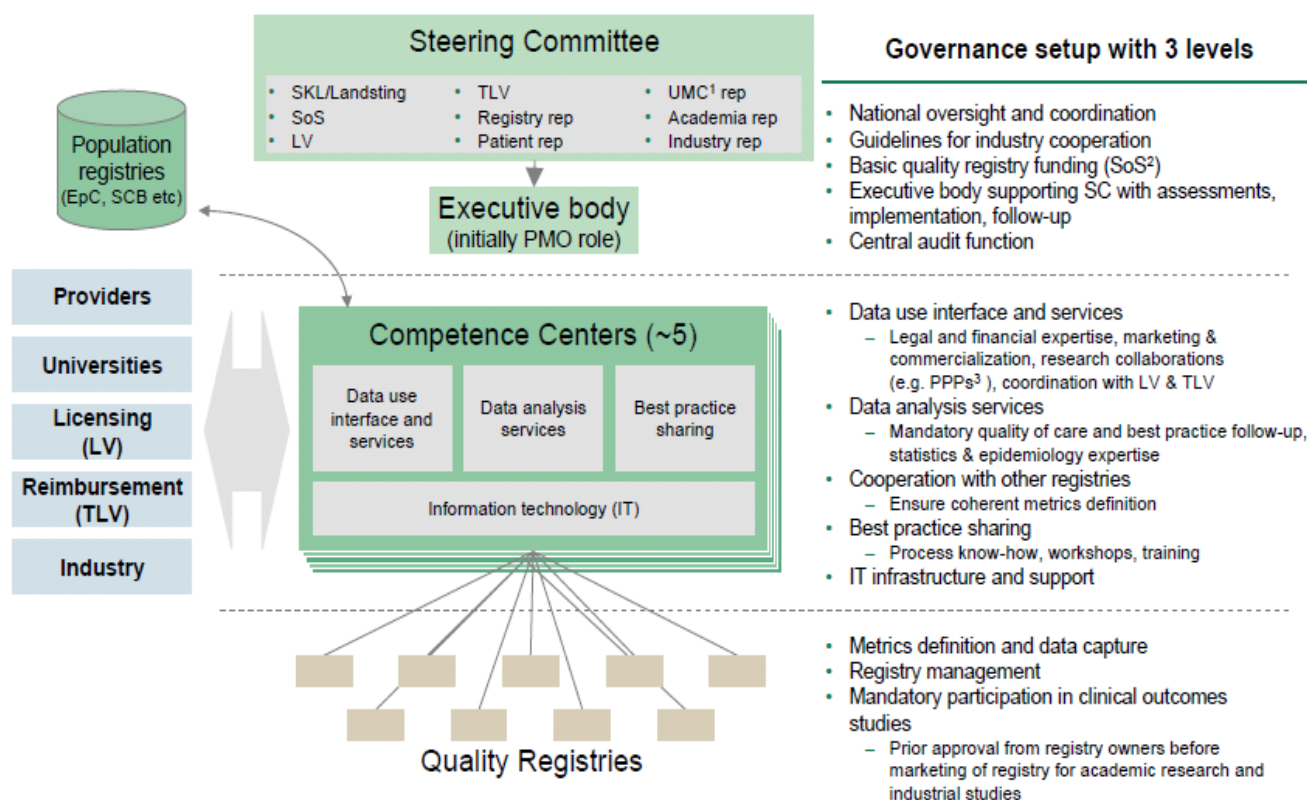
Steering Committee

- SKL/Landsting
- SoS
- LV
- TLV
- Registry rep
- Patient rep
- UMC$^1$ rep
- Academia rep
- Industry rep

Population registries (EpC, SCB etc)

Executive body (initially PMO role)

Providers

Universities

Licensing (LV)

Reimbursement (TLV)

Industry

Competence Centers (~5)

Data use interface and services

Data analysis services

Best practice sharing

Information technology (IT)

Quality Registries

Governance setup with 3 levels

- National oversight and coordination
- Guidelines for industry cooperation
- Basic quality registry funding (SoS$^2$)
- Executive body supporting SC with assessments, implementation, follow-up
- Central audit function

- Data use interface and services
  – Legal and financial expertise, marketing & commercialization, research collaborations (e.g. PPPs$^3$ ), coordination with LV & TLV
- Data analysis services
  – Mandatory quality of care and best practice follow-up, statistics & epidemiology expertise
- Cooperation with other registries
  – Ensure coherent metrics definition
- Best practice sharing
  – Process know-how, workshops, training
- IT infrastructure and support

- Metrics definition and data capture
- Registry management
- Mandatory participation in clinical outcomes studies
  – Prior approval from registry owners before marketing of registry for academic research and industrial studies